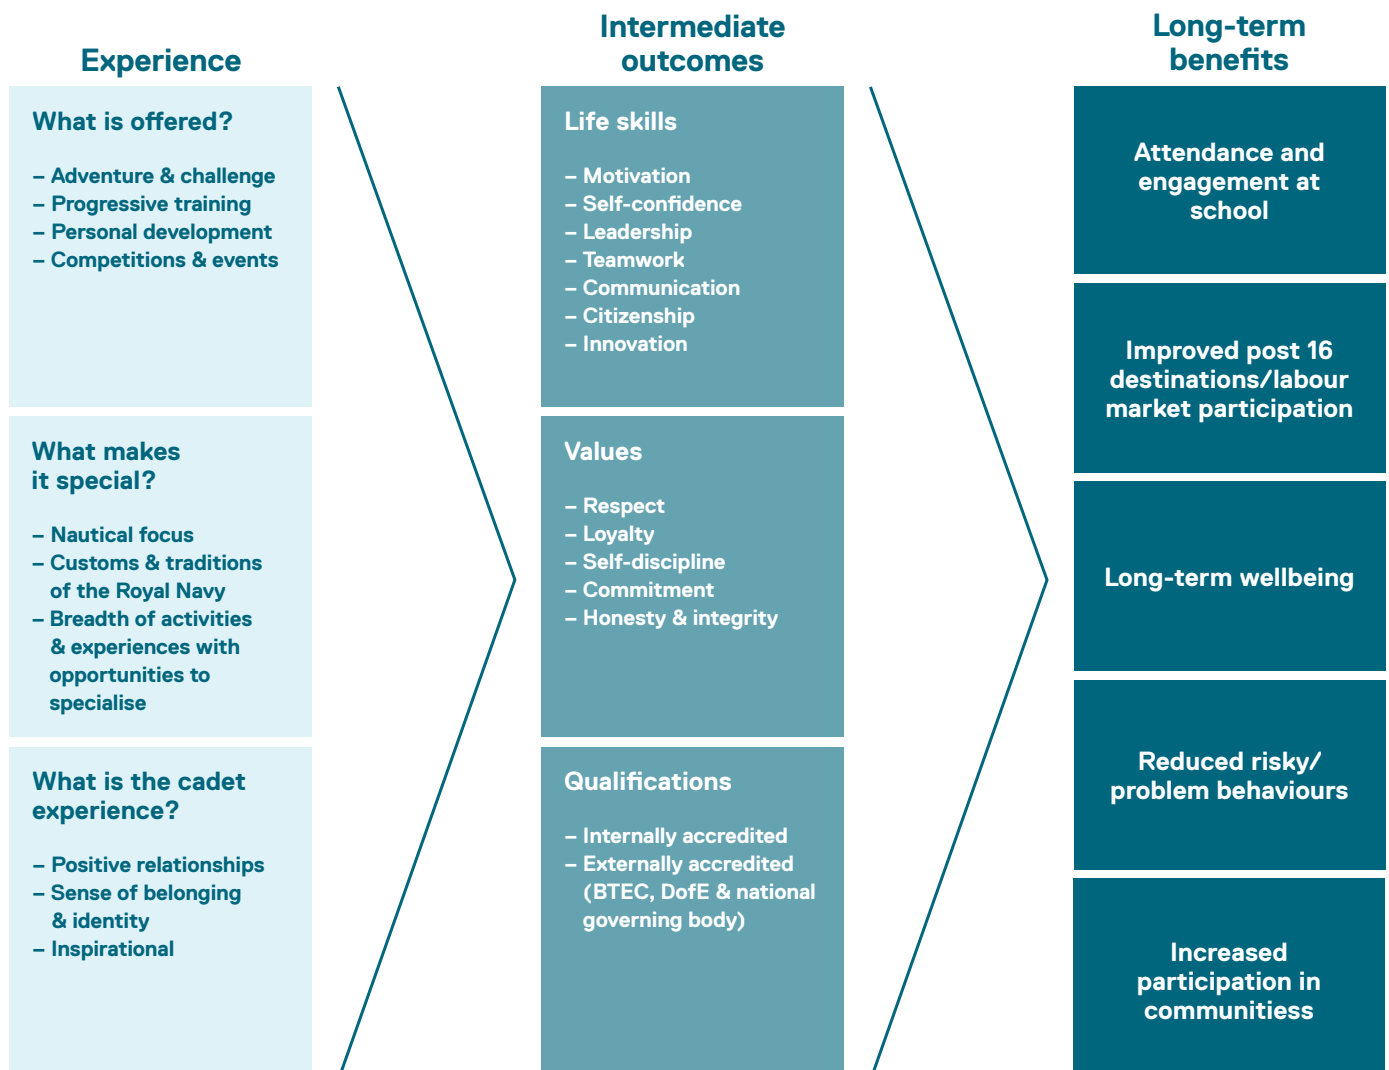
Experience

What is offered?

– Adventure & challenge
– Progressive training
– Personal development
– Competitions & events

What makes it special?

– Nautical focus
– Customs & traditions of the Royal Navy
– Breadth of activities & experiences with opportunities to specialise

What is the cadet experience?

– Positive relationships
– Sense of belonging & identity
– Inspirational

Intermediate outcomes

Life skills

– Motivation
– Self-confidence
– Leadership
– Teamwork
– Communication
– Citizenship
– Innovation

Values

– Respect
– Loyalty
– Self-discipline
– Commitment
– Honesty & integrity

Qualifications

– Internally accredited
– Externally accredited (BTEC, DofE & national governing body)

Long-term benefits

Attendance and engagement at school

Improved post 16 destinations/labour market participation

Long-term wellbeing

Reduced risky/ problem behaviours

Increased participation in communitiess